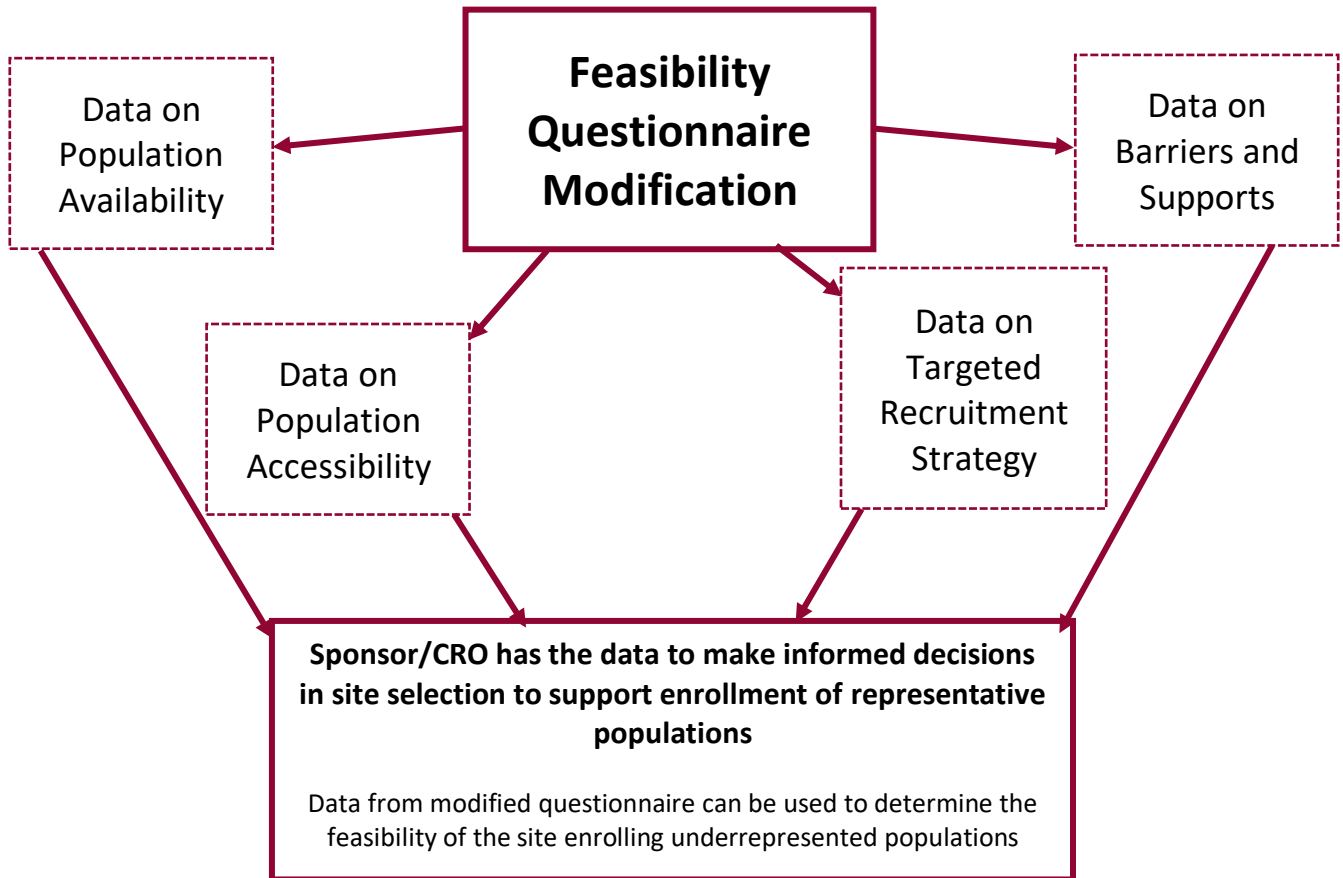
Feasibility Questionnaire Modification

Data on Population Availability

Data on Barriers and Supports

Data on Population Accessibility

Data on Targeted Recruitment Strategy

Sponsor/CRO has the data to make informed decisions in site selection to support enrollment of representative populations

Data from modified questionnaire can be used to determine the feasibility of the site enrolling underrepresented populations